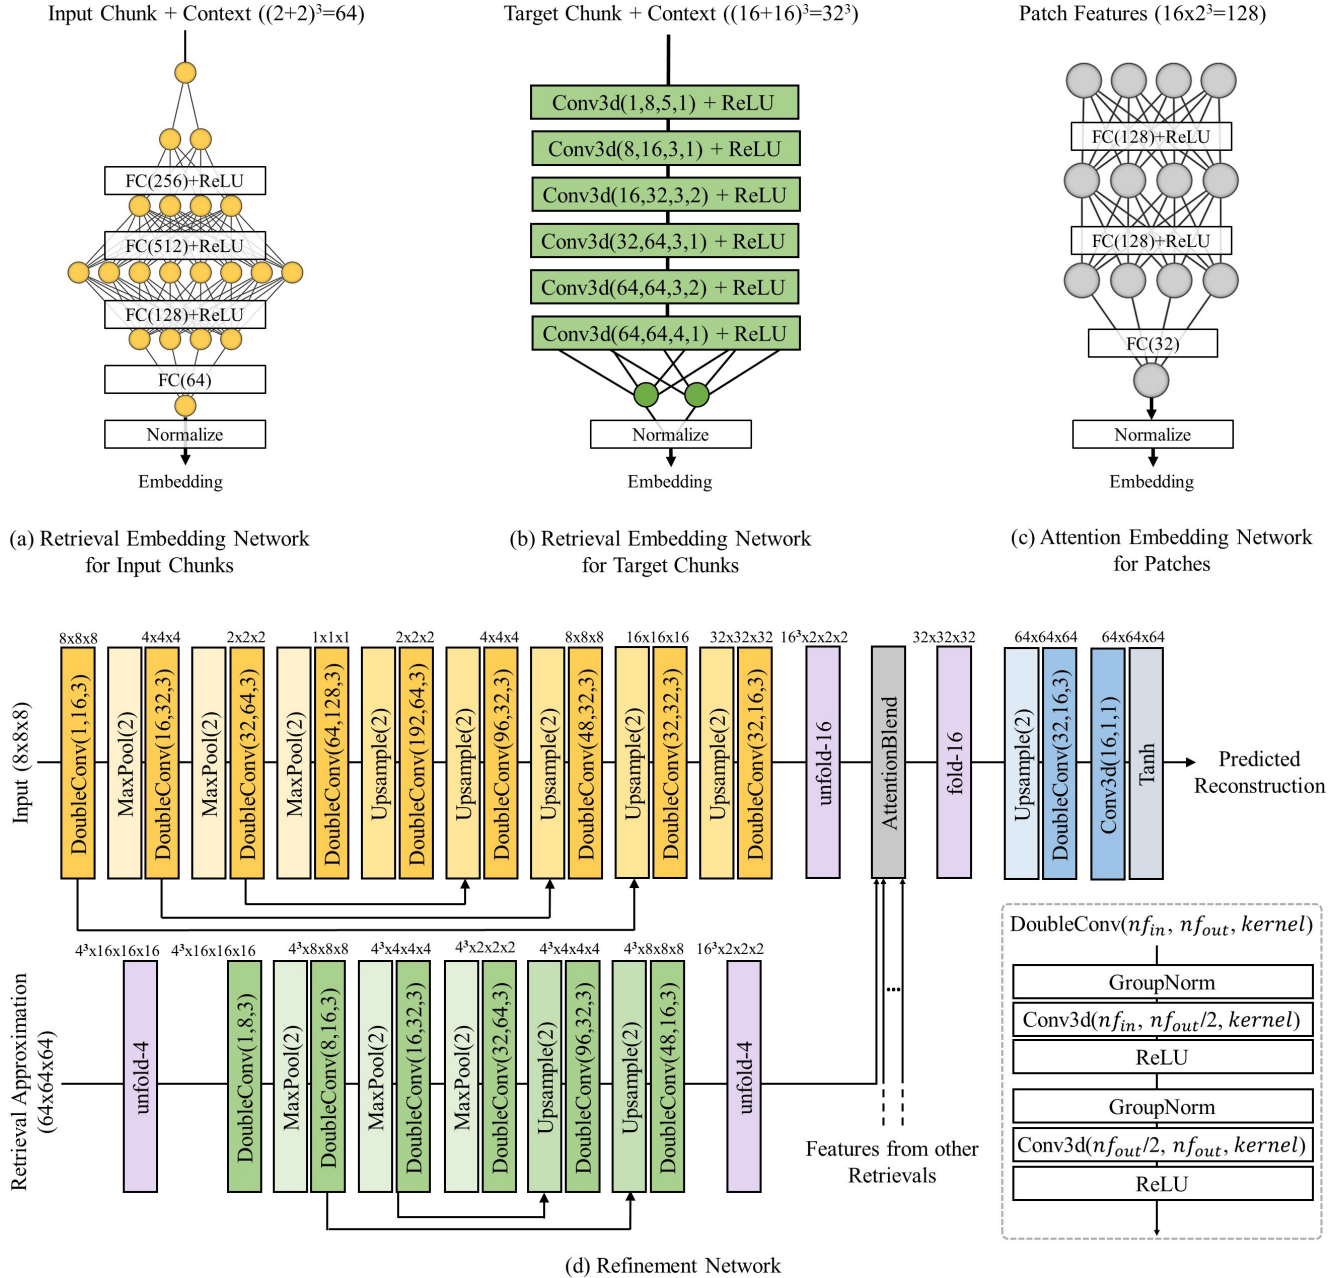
Input Chunk + Context ($(2+2)^3=64$)

FC(256)+ReLU
FC(512)+ReLU
FC(128)+ReLU
FC(64)
Normalize
Embedding

(a) Retrieval Embedding Network for Input Chunks

Target Chunk + Context ($(16+16)^3=32^3$)

Conv3d(1,8,5,1) + ReLU
Conv3d(8,16,3,1) + ReLU
Conv3d(16,32,3,2) + ReLU
Conv3d(32,64,3,1) + ReLU
Conv3d(64,64,3,2) + ReLU
Conv3d(64,64,4,1) + ReLU
Normalize
Embedding

(b) Retrieval Embedding Network for Target Chunks

Patch Features ($16x2^3=128$)

FC(128)+ReLU
FC(128)+ReLU
FC(32)
Normalize
Embedding

(c) Attention Embedding Network for Patches

Input (8x8x8)

8x8x8 DoubleConv(1,16,3)
4x4x4 MaxPool(2) DoubleConv(16,32,3)
2x2x2 MaxPool(2) DoubleConv(32,64,3)
1x1x1 MaxPool(2) DoubleConv(64,128,3)
2x2x2 Upsample(2) DoubleConv(192,64,3)
4x4x4 Upsample(2) DoubleConv(96,32,3)
8x8x8 Upsample(2) DoubleConv(48,32,3)
16x16x16 Upsample(2) DoubleConv(32,32,3)
32x32x32 Upsample(2) DoubleConv(32,16,3)
$16^3$x2x2x2 unfold-16
AttentionBlend
32x32x32 fold-16
64x64x64 Upsample(2) DoubleConv(32,16,3)
64x64x64 Conv3d(16,1,1) Tanh

Predicted Reconstruction

Retrieval Approximation (64x64x64)

$4^3$x16x16x16 unfold-4
$4^3$x16x16x16 DoubleConv(1,8,3)
$4^3$x8x8x8 MaxPool(2) DoubleConv(8,16,3)
$4^3$x4x4x4 MaxPool(2) DoubleConv(16,32,3)
$4^3$x2x2x2 MaxPool(2) DoubleConv(32,64,3)
$4^3$x4x4x4 Upsample(2) DoubleConv(96,32,3)
$4^3$x8x8x8 Upsample(2) DoubleConv(48,16,3)
$16^3$x2x2x2 unfold-4

...

Features from other Retrievals

DoubleConv($nf_{in}$, $nf_{out}$, $kernel$)
GroupNorm
Conv3d($nf_{in}$, $nf_{out}/2$, $kernel$)
ReLU
GroupNorm
Conv3d($nf_{out}/2$, $nf_{out}$, $kernel$)
ReLU

(d) Refinement Network